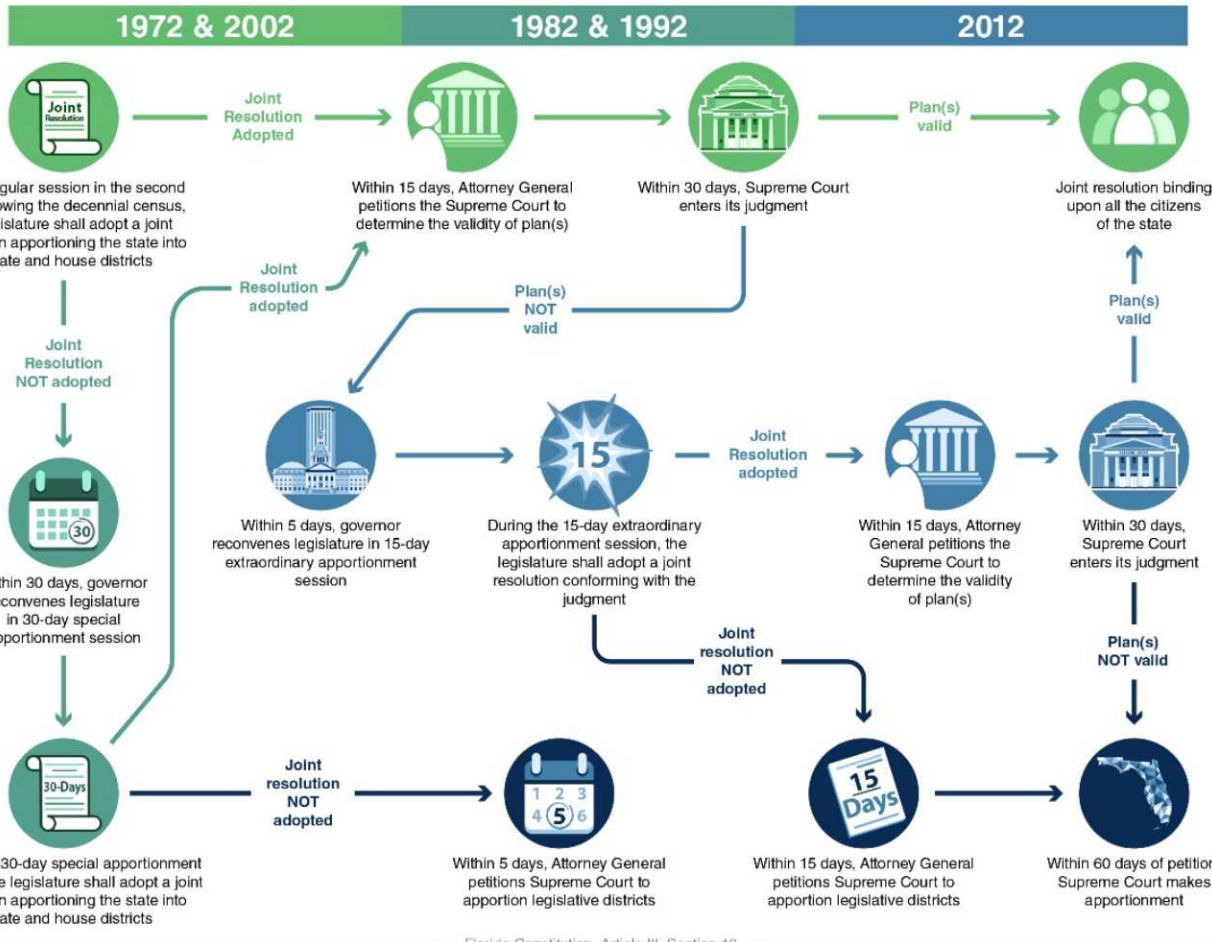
1972 & 2002

1982 & 1992

2012

Joint Resolution

gular session in the second owing the decennial census, islature shall adopt a joint n apportioning the state into ate and house districts

Joint Resolution Adopted

Within 15 days, Attorney General petitions the Supreme Court to determine the validity of plan(s)

Within 30 days, Supreme Court enters its judgment

Plan(s) valid

Joint resolution binding upon all the citizens of the state

Joint Resolution adopted

Plan(s) NOT valid

Joint Resolution NOT adopted

Plan(s) valid

30

thin 30 days, governor convenes legislature in 30-day special portionment session

Within 5 days, governor reconvenes legislature in 15-day extraordinary apportionment session

15

During the 15-day extraordinary apportionment session, the legislature shall adopt a joint resolution conforming with the judgment

Joint Resolution adopted

Within 15 days, Attorney General petitions the Supreme Court to determine the validity of plan(s)

Within 30 days, Supreme Court enters its judgment

Joint resolution NOT adopted

Plan(s) NOT valid

30-Days

Joint resolution NOT adopted

1 2 3 4 5 6

15 Days

30-day special apportionment e legislature shall adopt a joint n apportioning the state into ate and house districts

Within 5 days, Attorney General petitions Supreme Court to apportion legislative districts

Within 15 days, Attorney General petitions Supreme Court to apportion legislative districts

Within 60 days of petition Supreme Court makes apportionment

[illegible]